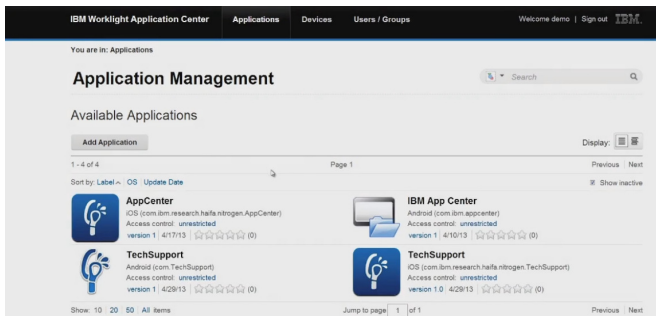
IBM Worklight Application Center Applications Devices Users / Groups Welcome demo | Sign out IBM

You are in: Applications

Application Management

Search

Available Applications

Add Application

Display:

1 - 4 of 4 Page 1 Previous | Next

Sort by: Label ^ | OS | Update Date

Show inactive

AppCenter
iOS (com.ibm.research.haifa.nitrogen.AppCenter)
Access control: unrestricted
version 1 | 4/17/13 | (0)

IBM App Center
Android (com.ibm.appcenter)
Access control: unrestricted
version 1 | 4/10/13 | (0)

TechSupport
Android (com.TechSupport)
Access control: unrestricted
version 1 | 4/29/13 | (0)

TechSupport
iOS (com.ibm.research.haifa.nitrogen.TechSupport)
Access control: unrestricted
version 1.0 | 4/29/13 | (0)

Show: 10 | 20 | 50 | All items Jump to page 1 of 1 Previous | Next